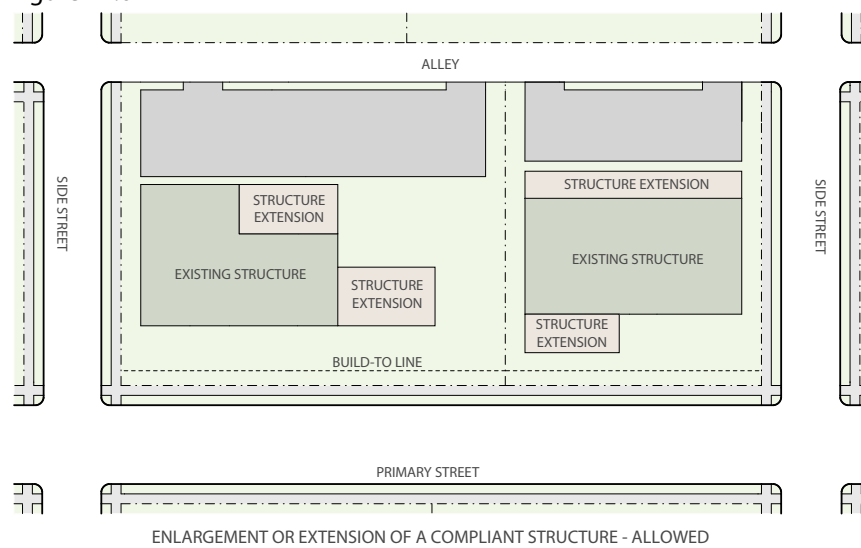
ALLEY

SIDE STREET

STRUCTURE EXTENSION

EXISTING STRUCTURE

STRUCTURE EXTENSION

STRUCTURE EXTENSION

EXISTING STRUCTURE

STRUCTURE EXTENSION

BUILD-TO LINE

SIDE STREET

PRIMARY STREET

ENLARGEMENT OR EXTENSION OF A COMPLIANT STRUCTURE - ALLOWED